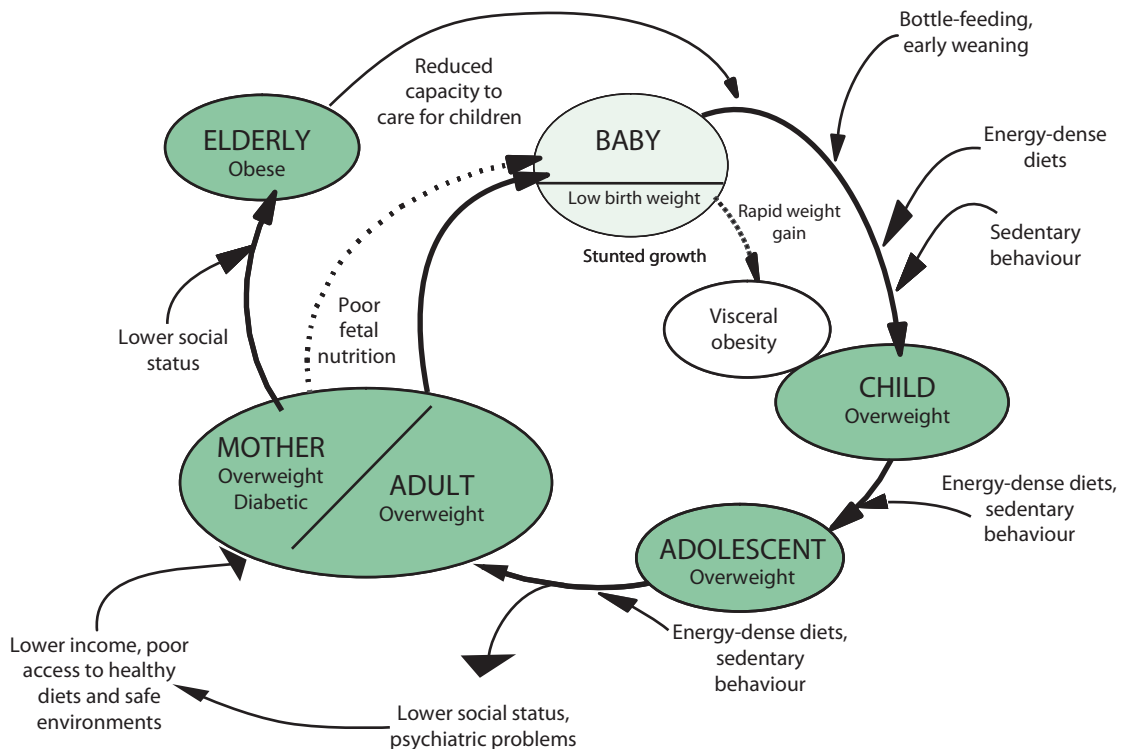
Bottle-feeding, early weaning

Reduced capacity to care for children

ELDERLY
Obese

BABY
Low birth weight

Stunted growth

Rapid weight gain

Energy-dense diets

Sedentary behaviour

Visceral obesity

Lower social status

Poor fetal nutrition

CHILD
Overweight

MOTHER
Overweight
Diabetic

ADULT
Overweight

Energy-dense diets, sedentary behaviour

ADOLESCENT
Overweight

Lower income, poor access to healthy diets and safe environments

Energy-dense diets, sedentary behaviour

Lower social status, psychiatric problems